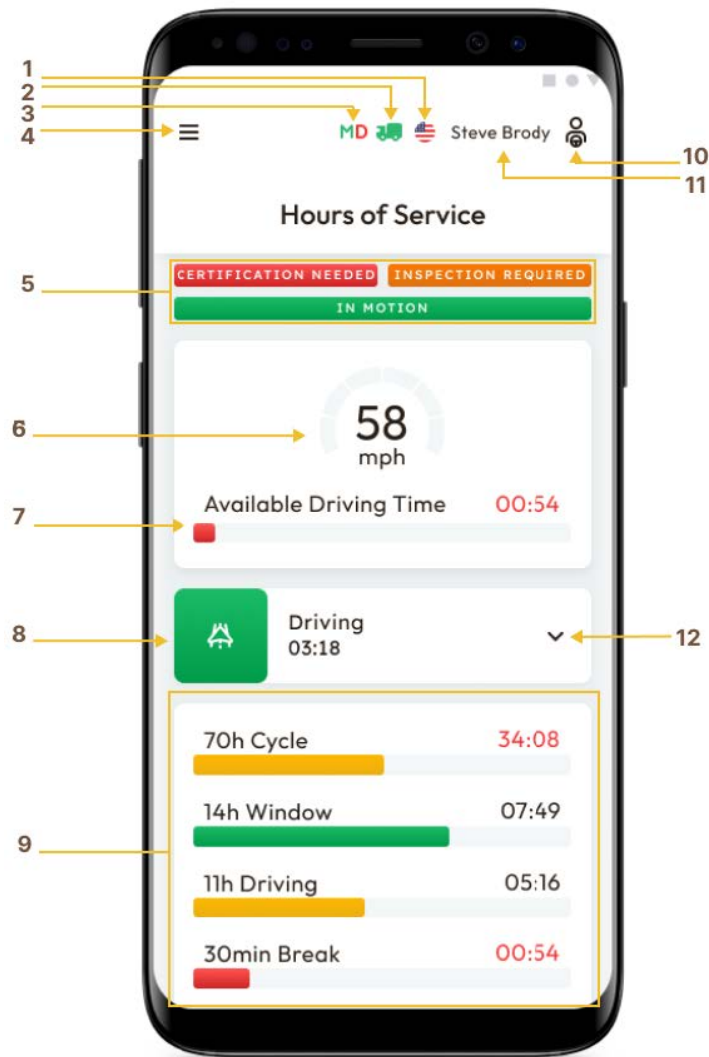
1
2
3
4
MD
Steve Brody
10
11

Hours of Service

5
CERTIFICATION NEEDED
INSPECTION REQUIRED
IN MOTION

6
58
mph

7
Available Driving Time 00:54

8
Driving
03:18
12

9
70h Cycle 34:08
14h Window 07:49
11h Driving 05:16
30min Break 00:54